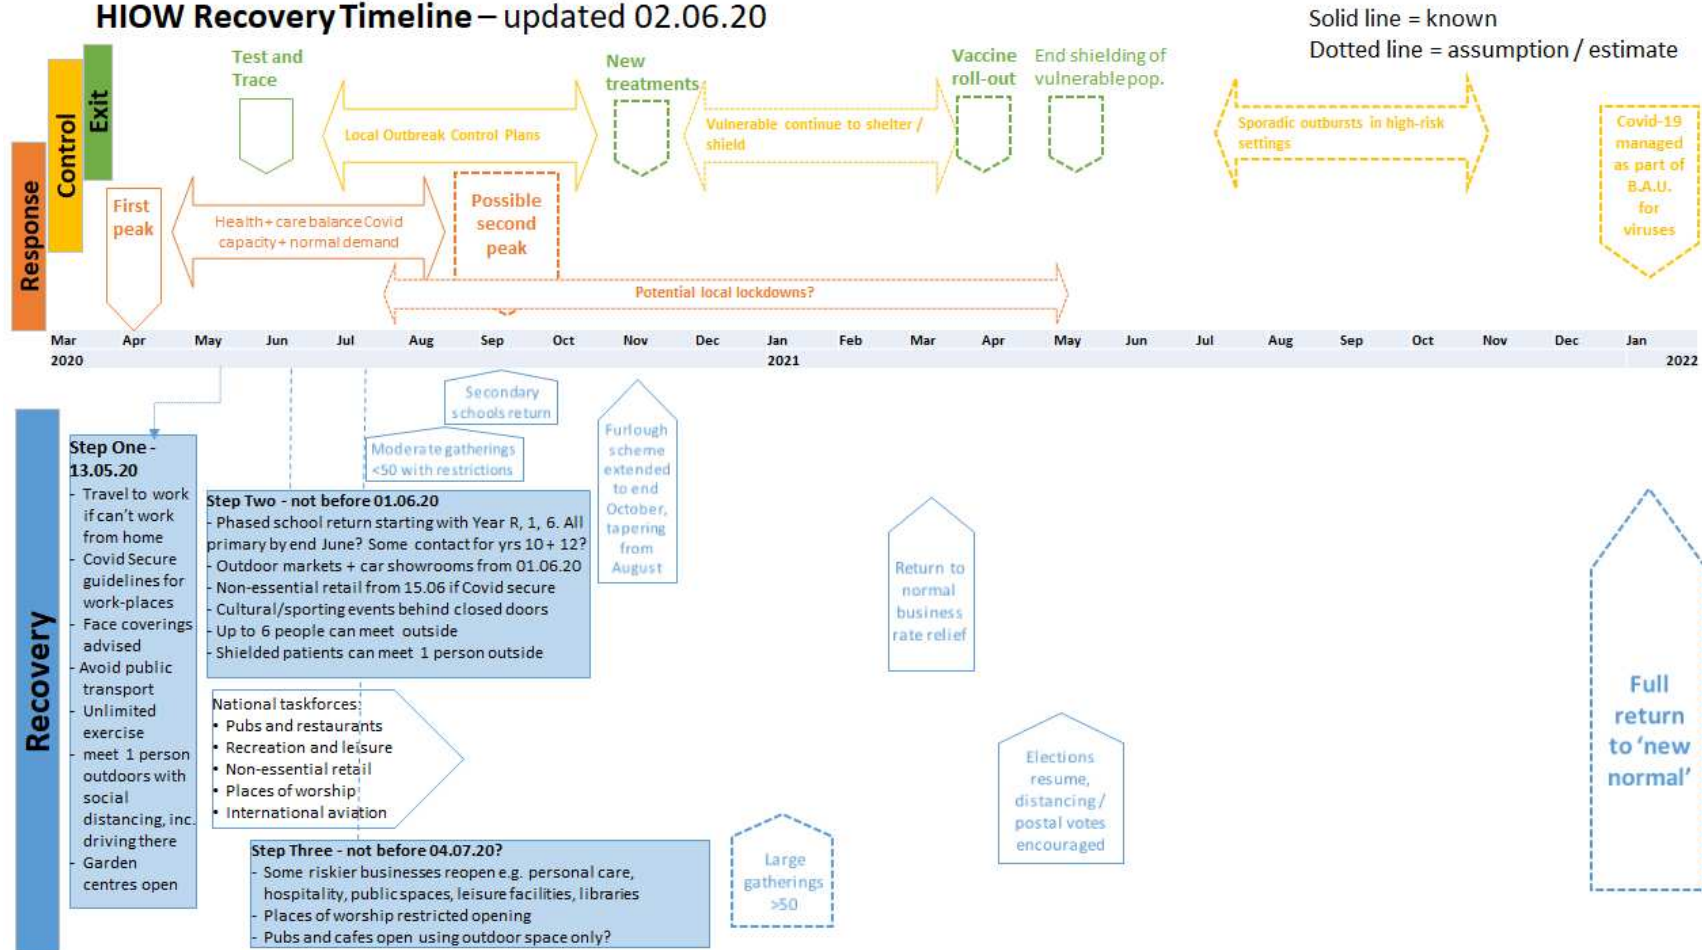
HIOW Recovery Timeline – updated 02.06.20

Solid line = known
Dotted line = assumption / estimate

Response

Control

Exit

Test and Trace

New treatments

Vaccine roll-out

End shielding of vulnerable pop.

Local Outbreak Control Plans

Vulnerable continue to shelter / shield

Sporadic outbursts in high-risk settings

Covid-19 managed as part of B.A.U. for viruses

First peak

Health + care balance Covid capacity + normal demand

Possible second peak

Potential local lockdowns?

Mar 2020 | Apr | May | Jun | Jul | Aug | Sep | Oct | Nov | Dec | Jan 2021 | Feb | Mar | Apr | May | Jun | Jul | Aug | Sep | Oct | Nov | Dec | Jan 2022

Recovery

Secondary schools return

Moderate gatherings <50 with restrictions

Furlough scheme extended to end October, tapering from August

Step One - 13.05.20
- Travel to work if can't work from home
- Covid Secure guidelines for work-places
- Face coverings advised
- Avoid public transport
- Unlimited exercise
- meet 1 person outdoors with social distancing, inc. driving there
- Garden centres open

Step Two - not before 01.06.20
- Phased school return starting with Year R, 1, 6. All primary by end June? Some contact for yrs 10 + 12?
- Outdoor markets + car showrooms from 01.06.20
- Non-essential retail from 15.06 if Covid secure
- Cultural/sporting events behind closed doors
- Up to 6 people can meet outside
- Shielded patients can meet 1 person outside

Return to normal business rate relief

National taskforces:
• Pubs and restaurants
• Recreation and leisure
• Non-essential retail
• Places of worship
• International aviation

Elections resume, distancing / postal votes encouraged

Full return to 'new normal'

Step Three - not before 04.07.20?
- Some riskier businesses reopen e.g. personal care, hospitality, public spaces, leisure facilities, libraries
- Places of worship restricted opening
- Pubs and cafes open using outdoor space only?

Large gatherings >50